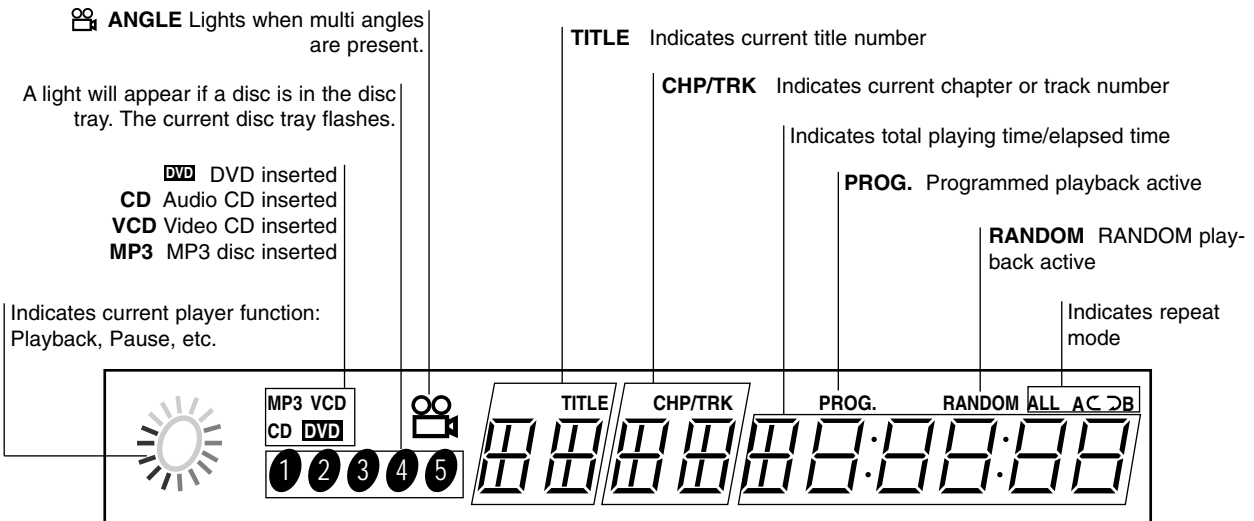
ANGLE Lights when multi angles are present.

TITLE Indicates current title number

A light will appear if a disc is in the disc tray. The current disc tray flashes.

CHP/TRK Indicates current chapter or track number

Indicates total playing time/elapsed time

DVD DVD inserted
CD Audio CD inserted
VCD Video CD inserted
MP3 MP3 disc inserted

PROG. Programmed playback active

RANDOM RANDOM playback active

Indicates current player function: Playback, Pause, etc.

Indicates repeat mode

MP3 VCD
CD DVD
1 2 3 4 5
TITLE
CHP/TRK
PROG.
RANDOM ALL A B